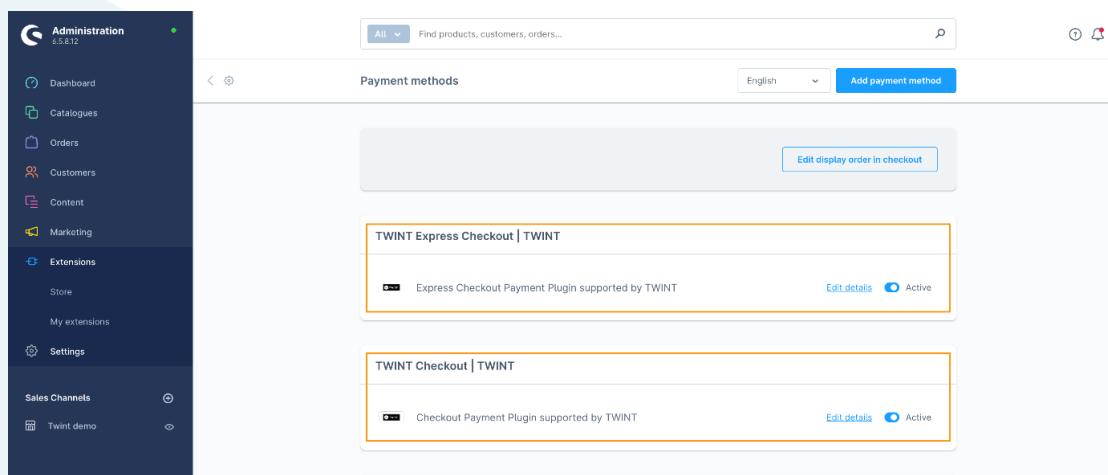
Administration
6.5.8.12

Dashboard
Catalogues
Orders
Customers
Content
Marketing
Extensions
Store
My extensions
Settings

Sales Channels
Twint demo

All
Find products, customers, orders...

Payment methods
English
Add payment method

Edit display order in checkout

TWINT Express Checkout | TWINT
Express Checkout Payment Plugin supported by TWINT
Edit details
Active

TWINT Checkout | TWINT
Checkout Payment Plugin supported by TWINT
Edit details
Active